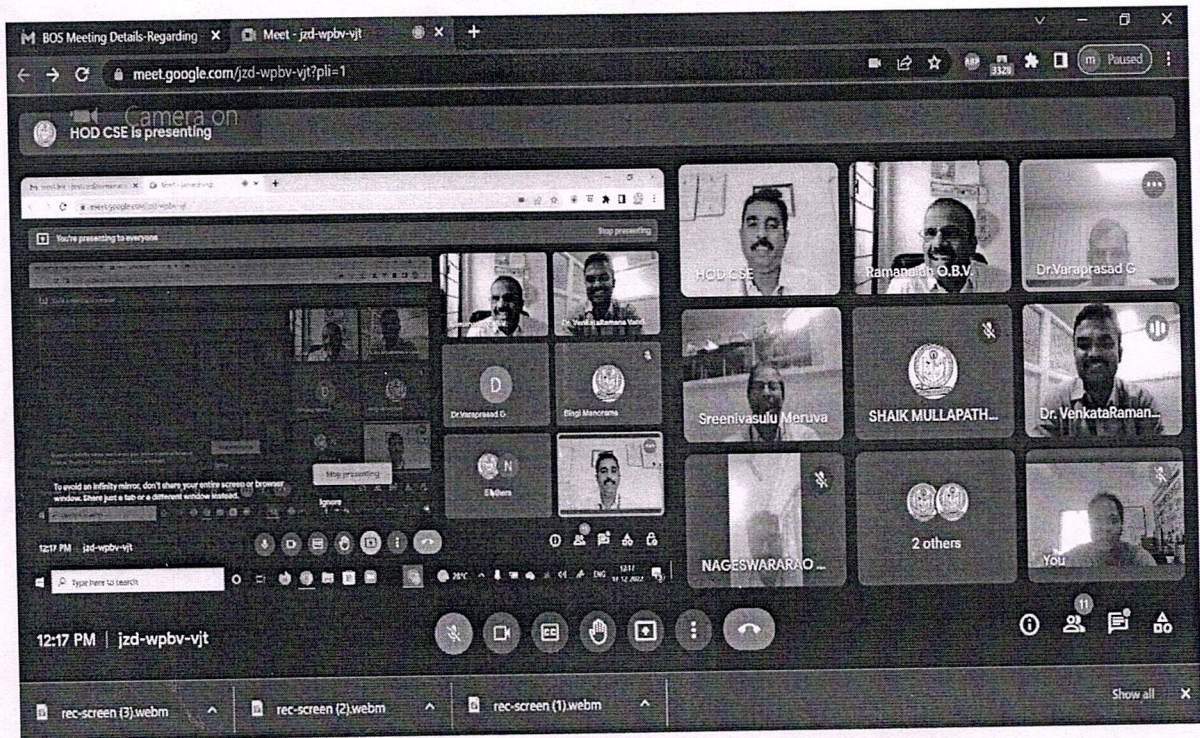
M BOS Meeting Details-Regarding ×
Meet - jzd-wpbv-vjt ×
+

meet.google.com/jzd-wpbv-vjt?pli=1

3328
m Paused

Camera on
HOD CSE is presenting

meet.google.com/jzd-wpbv-vjt

You're presenting to everyone
Stop presenting

Dr.VenkataRamana Varki
D
Dr.Varaprasad G
Bingi Manorama
N
Elishera

To avoid an infinity mirror, don't share your entire screen or browser window. Share just a tab or a different window instead.
Stop presenting
Ignore

12:17 PM jzd-wpbv-vjt

Type here to search
29°C ENG 12:17 11-12-2022

HOD CSE
Ramanaiah O.B.V.
Dr.Varaprasad G
Sreenivasulu Meruva
SHAIK MULLAPATH...
Dr. VenkataRaman...
NAGESWARARAO ...
2 others
You

11

12:17 PM | jzd-wpbv-vjt

rec-screen (3).webm
rec-screen (2).webm
rec-screen (1).webm
Show all
×